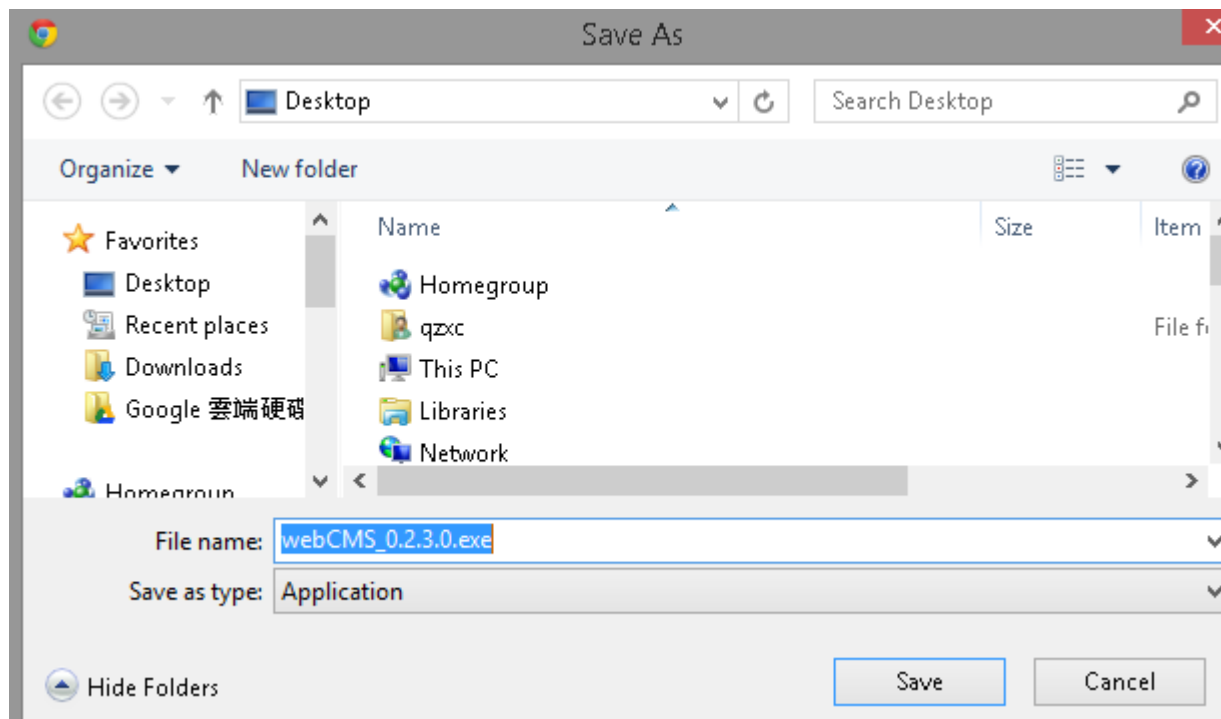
Save As

Desktop

Search Desktop

Organize ▾

New folder

Favorites

Desktop

Recent places

Downloads

Google 雲端硬碟

Homegroup

Name

Size

Item

Homegroup

qzxc

File f

This PC

Libraries

Network

File name: webCMS_0.2.3.0.exe

Save as type: Application

Hide Folders

Save

Cancel